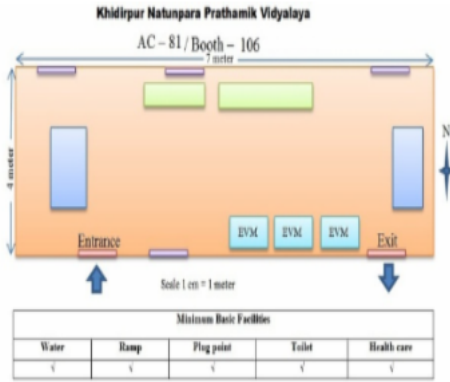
Khidirpur Natunpara Prathamik Vidyalaya

AC – 81 / Booth – 106

7 meter

4 meter

N

EVM

EVM

EVM

Entrance

Exit

Scale 1 cm = 1 meter

| Minimum Basic Facilities | | | | |
|---|---|---|---|---|
| Water | Ramp | Plug point | Toilet | Health care |
| √ | √ | √ | √ | √ |